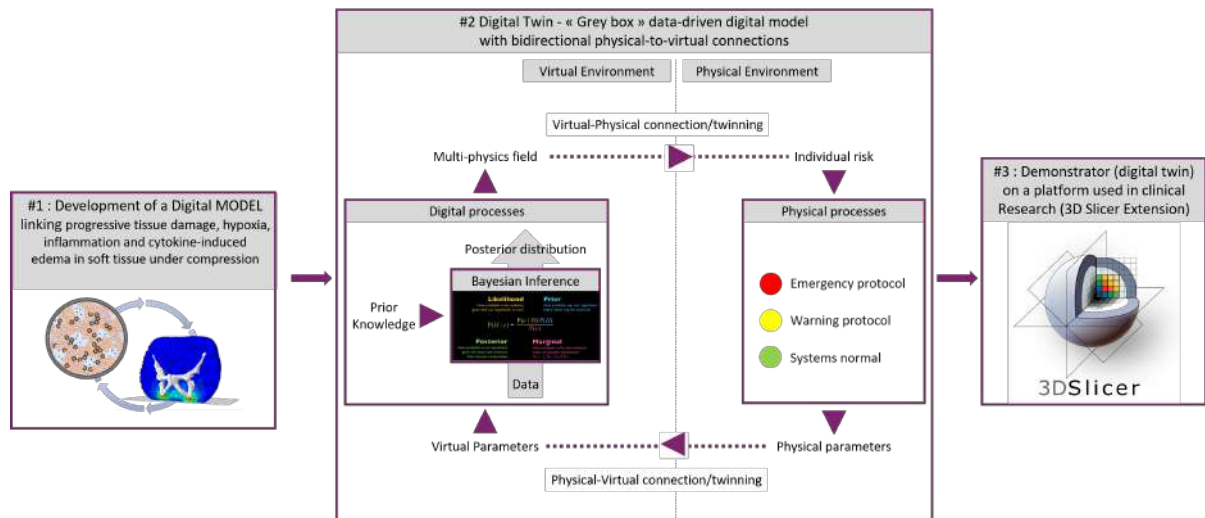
#1 : Development of a Digital MODEL linking progressive tissue damage, hypoxia, inflammation and cytokine-induced edema in soft tissue under compression

#2 Digital Twin - « Grey box » data-driven digital model with bidirectional physical-to-virtual connections

Virtual Environment

Physical Environment

Virtual-Physical connection/twinning

Multi-physics field

Individual risk

Digital processes

Posterior distribution

Bayesian Inference

Likelihood

Prior

$P(\theta|x) = \frac{P(x|\theta)P(\theta)}{P(x)}$

Posterior

Marginal

Prior Knowledge

Data

Physical processes

Emergency protocol

Warning protocol

Systems normal

Virtual Parameters

Physical parameters

Physical-Virtual connection/twinning

#3 : Demonstrator (digital twin) on a platform used in clinical Research (3D Slicer Extension)

3DSlicer